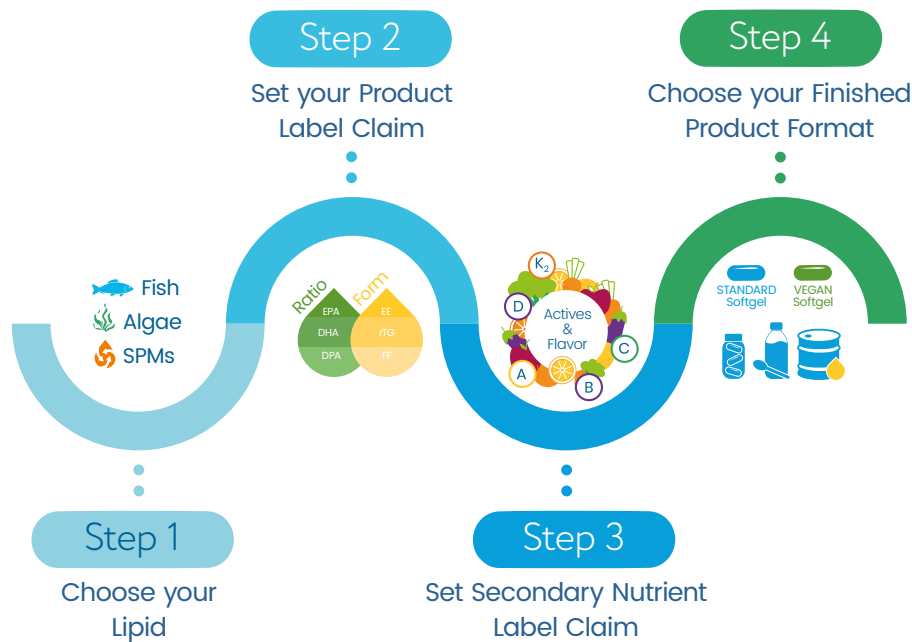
Step 2

Set your Product Label Claim

Step 4

Choose your Finished Product Format

Fish

Algae

SPMs

Ratio

EPA

DHA

DPA

Form

EE

rTG

FF

$K_2$

D

Actives & Flavor

C

A

B

STANDARD Softgel

VEGAN Softgel

Step 1

Choose your Lipid

Step 3

Set Secondary Nutrient Label Claim